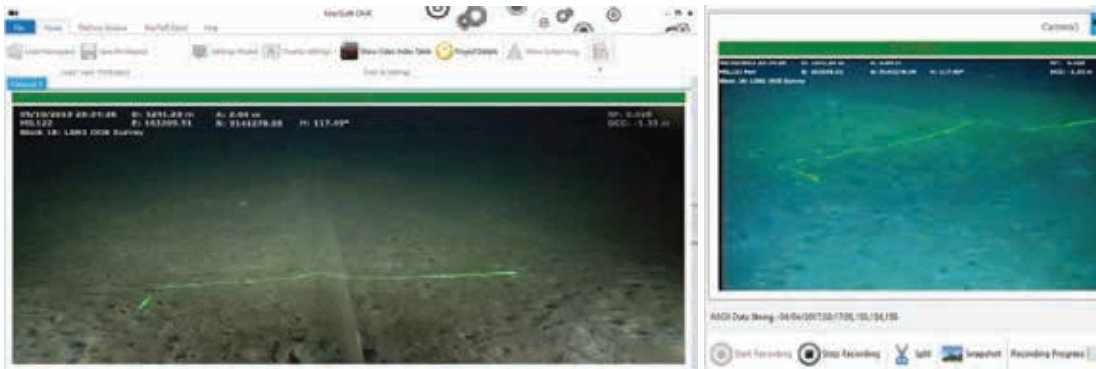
MarSoft DVR

File Home Playback Review MarSoft Batch Help

Load Workspace Save Workspace Settings Wizard Overlay Settings View Video Index Table Project Details Video Screening

Load / save Workspace Tools & Settings

Camera 1

05/10/2013 20:05:45 D: 1451.83 m A: 2.04 m
95L122 E: 163395.51 N: 9141278.28 H: 117.97°
Week 18: LBN1 OCB Survey

DP: 0.00 DCC: -1.33 m

Camera1

ASCII Data String : 04/04/2017,00,17:05,155,154,155

Start Recording Stop Recording Split Snapshot Recording Progress